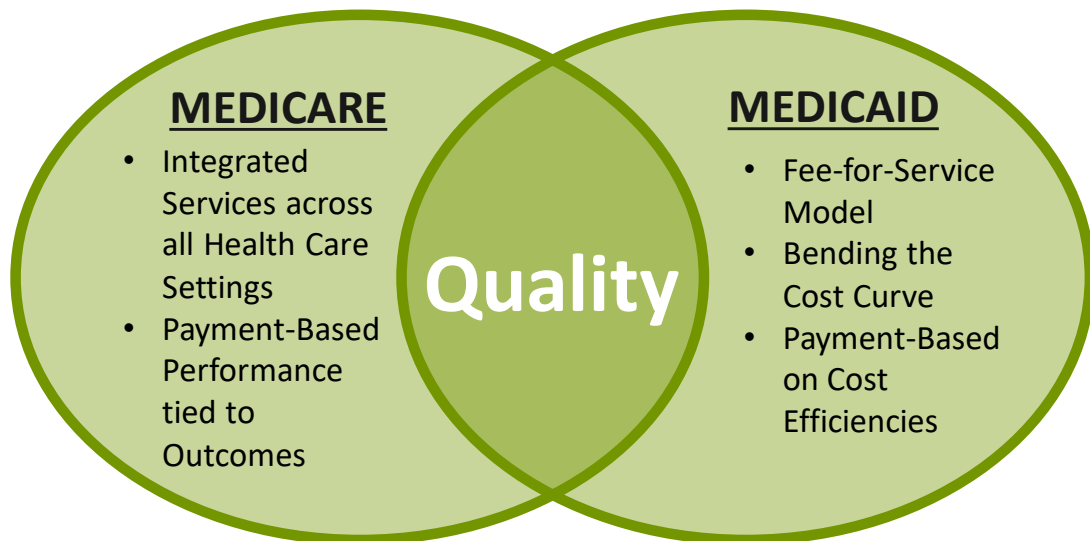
MEDICARE

- Integrated Services across all Health Care Settings
- Payment-Based Performance tied to Outcomes

Quality

MEDICAID

- Fee-for-Service Model
- Bending the Cost Curve
- Payment-Based on Cost Efficiencies